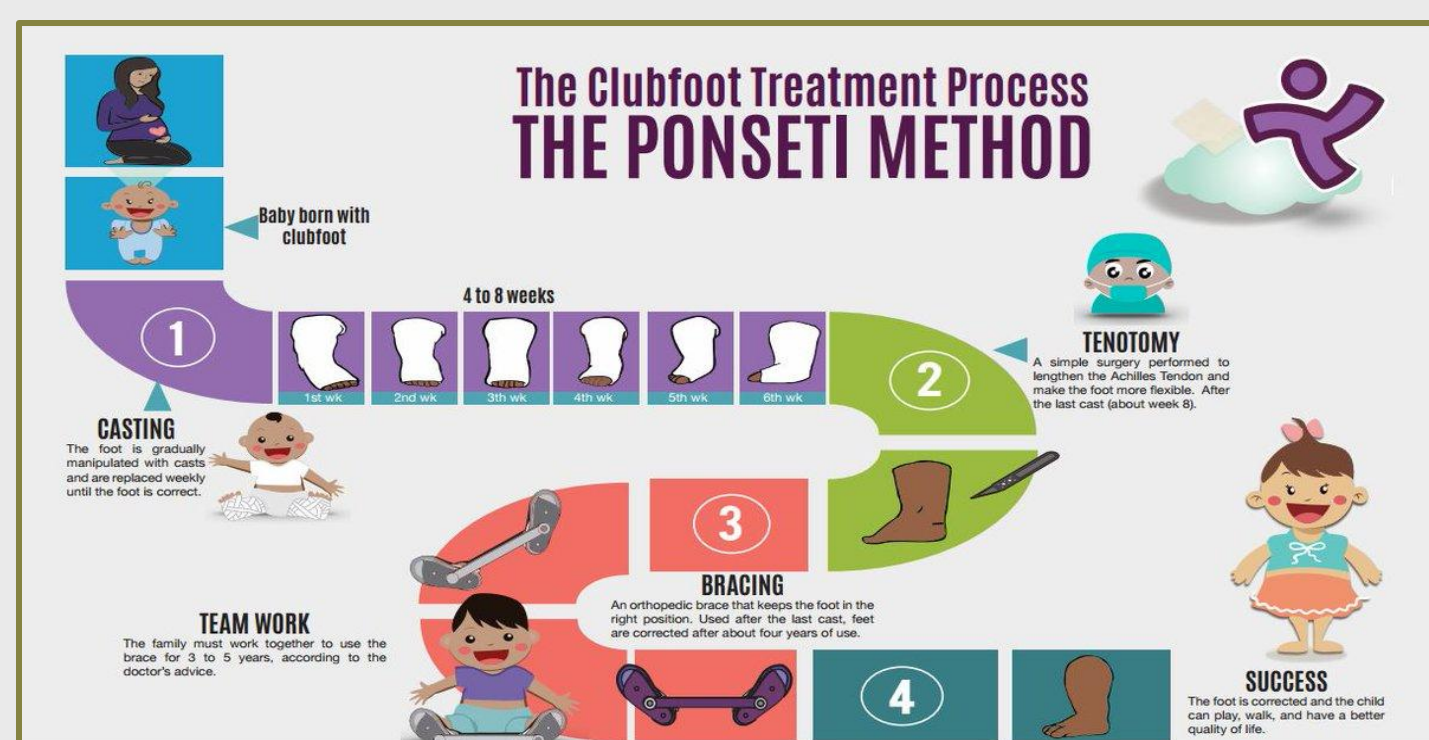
The Clubfoot Treatment Process
THE PONSETI METHOD

Baby born with clubfoot

4 to 8 weeks

1

1st wk
2nd wk
3th wk
4th wk
5th wk
6th wk

2

TENOTOMY
A simple surgery performed to lengthen the Achilles Tendon and make the foot more flexible. After the last cast (about week 8).

CASTING
The foot is gradually manipulated with casts and are replaced weekly until the foot is correct.

3

BRACING
An orthopedic brace that keeps the foot in the right position. Used after the last cast, feet are corrected after about four years of use.

TEAM WORK
The family must work together to use the brace for 3 to 5 years, according to the doctor's advice.

4

SUCCESS
The foot is corrected and the child can play, walk, and have a better quality of life.